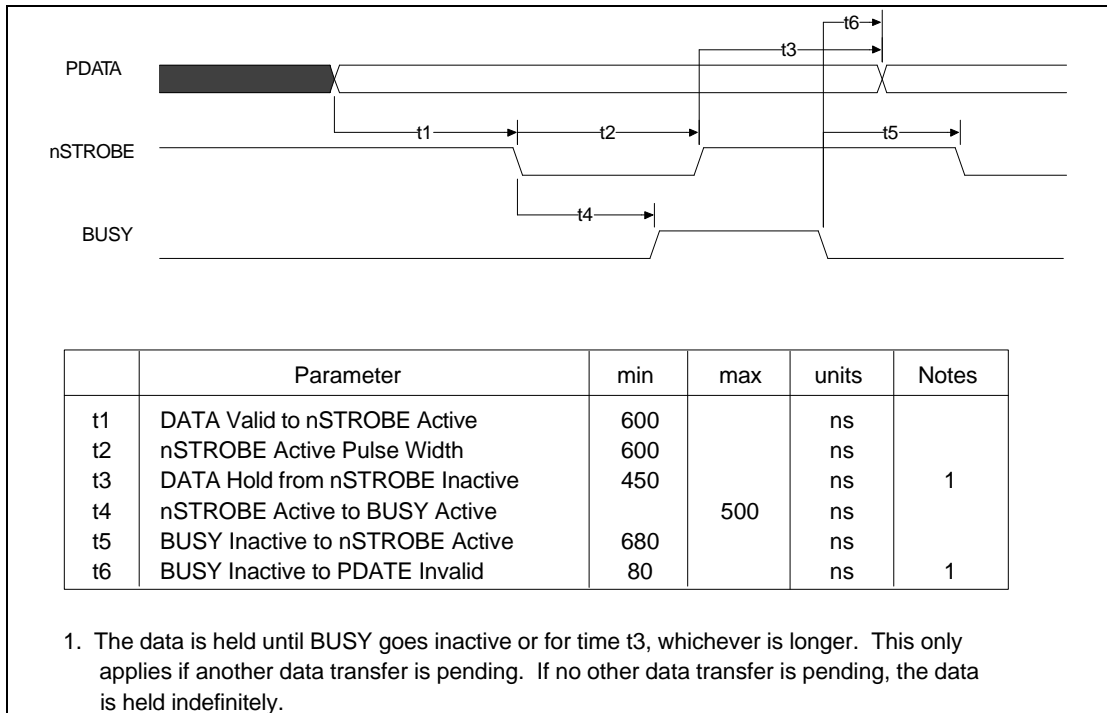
PDATA

nSTROBE

BUSY

t6

t3

t1

t2

t5

t4

|  | Parameter | min | max | units | Notes |
|---|---|---|---|---|---|
| t1 | DATA Valid to nSTROBE Active | 600 |  | ns |  |
| t2 | nSTROBE Active Pulse Width | 600 |  | ns |  |
| t3 | DATA Hold from nSTROBE Inactive | 450 |  | ns | 1 |
| t4 | nSTROBE Active to BUSY Active |  | 500 | ns |  |
| t5 | BUSY Inactive to nSTROBE Active | 680 |  | ns |  |
| t6 | BUSY Inactive to PDATE Invalid | 80 |  | ns | 1 |

1. The data is held until BUSY goes inactive or for time t3, whichever is longer. This only applies if another data transfer is pending. If no other data transfer is pending, the data is held indefinitely.